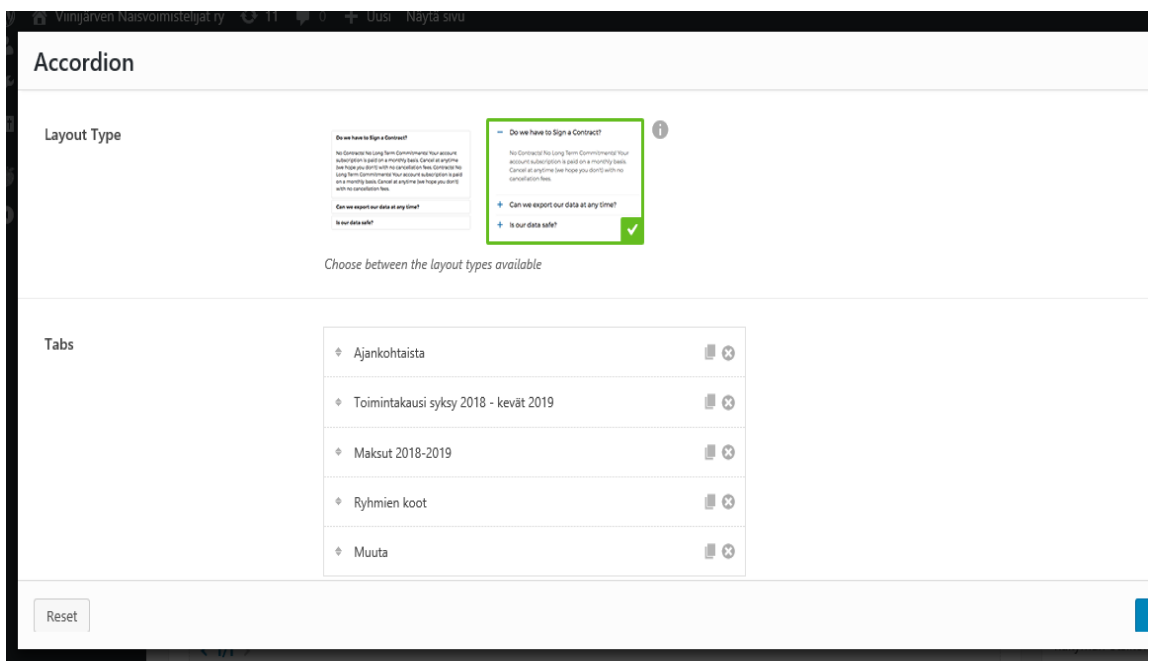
Viinijärven Naisvoimistelijat ry 11 0 + Uusi Näytä sivu

Accordion

Layout Type

Do we have to Sign a Contract?

No Contracts! No Long Term Commitments! Your account subscription is paid on a monthly basis. Cancel at anytime (we hope you don't) with no cancellation fees. Contracts! No Long Term Commitments! Your account subscription is paid on a monthly basis. Cancel at anytime (we hope you don't) with no cancellation fees.

Can we export our data at any time?

Is our data safe?

– Do we have to Sign a Contract?

No Contracts! No Long Term Commitments! Your account subscription is paid on a monthly basis. Cancel at anytime (we hope you don't) with no cancellation fees.

+ Can we export our data at any time?

+ Is our data safe?

Choose between the layout types available

Tabs

Ajankohtaista

Toimintakausi syksy 2018 - kevät 2019

Maksut 2018-2019

Ryhmien koot

Muuta

Reset